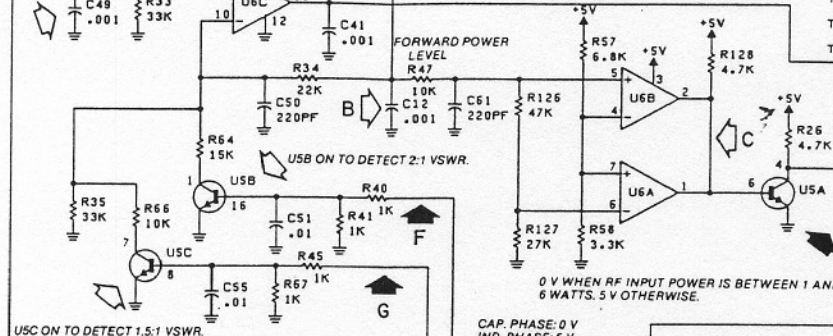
C49
.001
R33
33K
10
U6C
12
C41
.001
FORWARD POWER LEVEL
R34
22K
R47
10K
C50
220PF
B
C12
.001
C61
220PF
R126
47K
+5V
R57
6.8K
+5V
3
5
U6B
2
4
+5V
R128
4.7K
C
+5V
R26
4.7K
R64
15K
U5B ON TO DETECT 2:1 VSWR.
1
U5B
16
R40
1K
R35
33K
R66
10K
C51
.01
R41
1K
F
7
6
U6A
1
6
4
U5A
R127
27K
R58
3.3K
7
U5C
8
R45
1K
C55
.01
R67
1K
G
0 V WHEN RF INPUT POWER IS BETWEEN 1 AN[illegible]
6 WATTS. 5 V OTHERWISE.
U5C ON TO DETECT 1.5:1 VSWR.
CAP. PHASE: 0 V
IND. PHASE: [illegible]